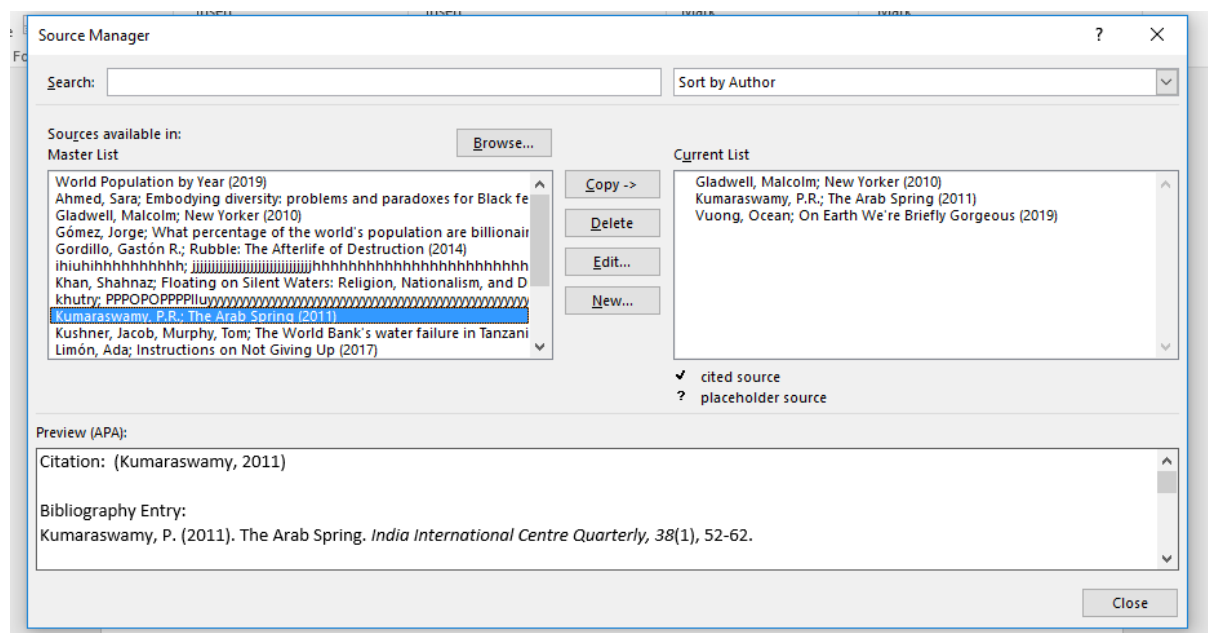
Source Manager

?

Search:

Sort by Author

Sources available in:
Master List

Browse...

World Population by Year (2019)
Ahmed, Sara; Embodying diversity: problems and paradoxes for Black fe
Gladwell, Malcolm; New Yorker (2010)
Gómez, Jorge; What percentage of the world's population are billionair
Gordillo, Gastón R.; Rubble: The Afterlife of Destruction (2014)
ihiuhihhhhhhhhhh; jjjjjjjjjjjjjjjjjjjjjjjjjjjhhhhhhhhhhhhhhhhhhhhhhh
Khan, Shahnaz; Floating on Silent Waters: Religion, Nationalism, and D
khutry; PPPOPOPPPPIluyyyyyyyyyyyyyyyyyyyyyyyyyyyyyyyyyyyyyyyyy
Kumaraswamy, P.R.; The Arab Spring (2011)
Kushner, Jacob, Murphy, Tom; The World Bank's water failure in Tanzani
Limón, Ada; Instructions on Not Giving Up (2017)

Copy ->
Delete
Edit...
New...

Current List

Gladwell, Malcolm; New Yorker (2010)
Kumaraswamy, P.R.; The Arab Spring (2011)
Vuong, Ocean; On Earth We're Briefly Gorgeous (2019)

✔ cited source
? placeholder source

Preview (APA):

Citation: (Kumaraswamy, 2011)

Bibliography Entry:
Kumaraswamy, P. (2011). The Arab Spring. India International Centre Quarterly, 38(1), 52-62.

Close